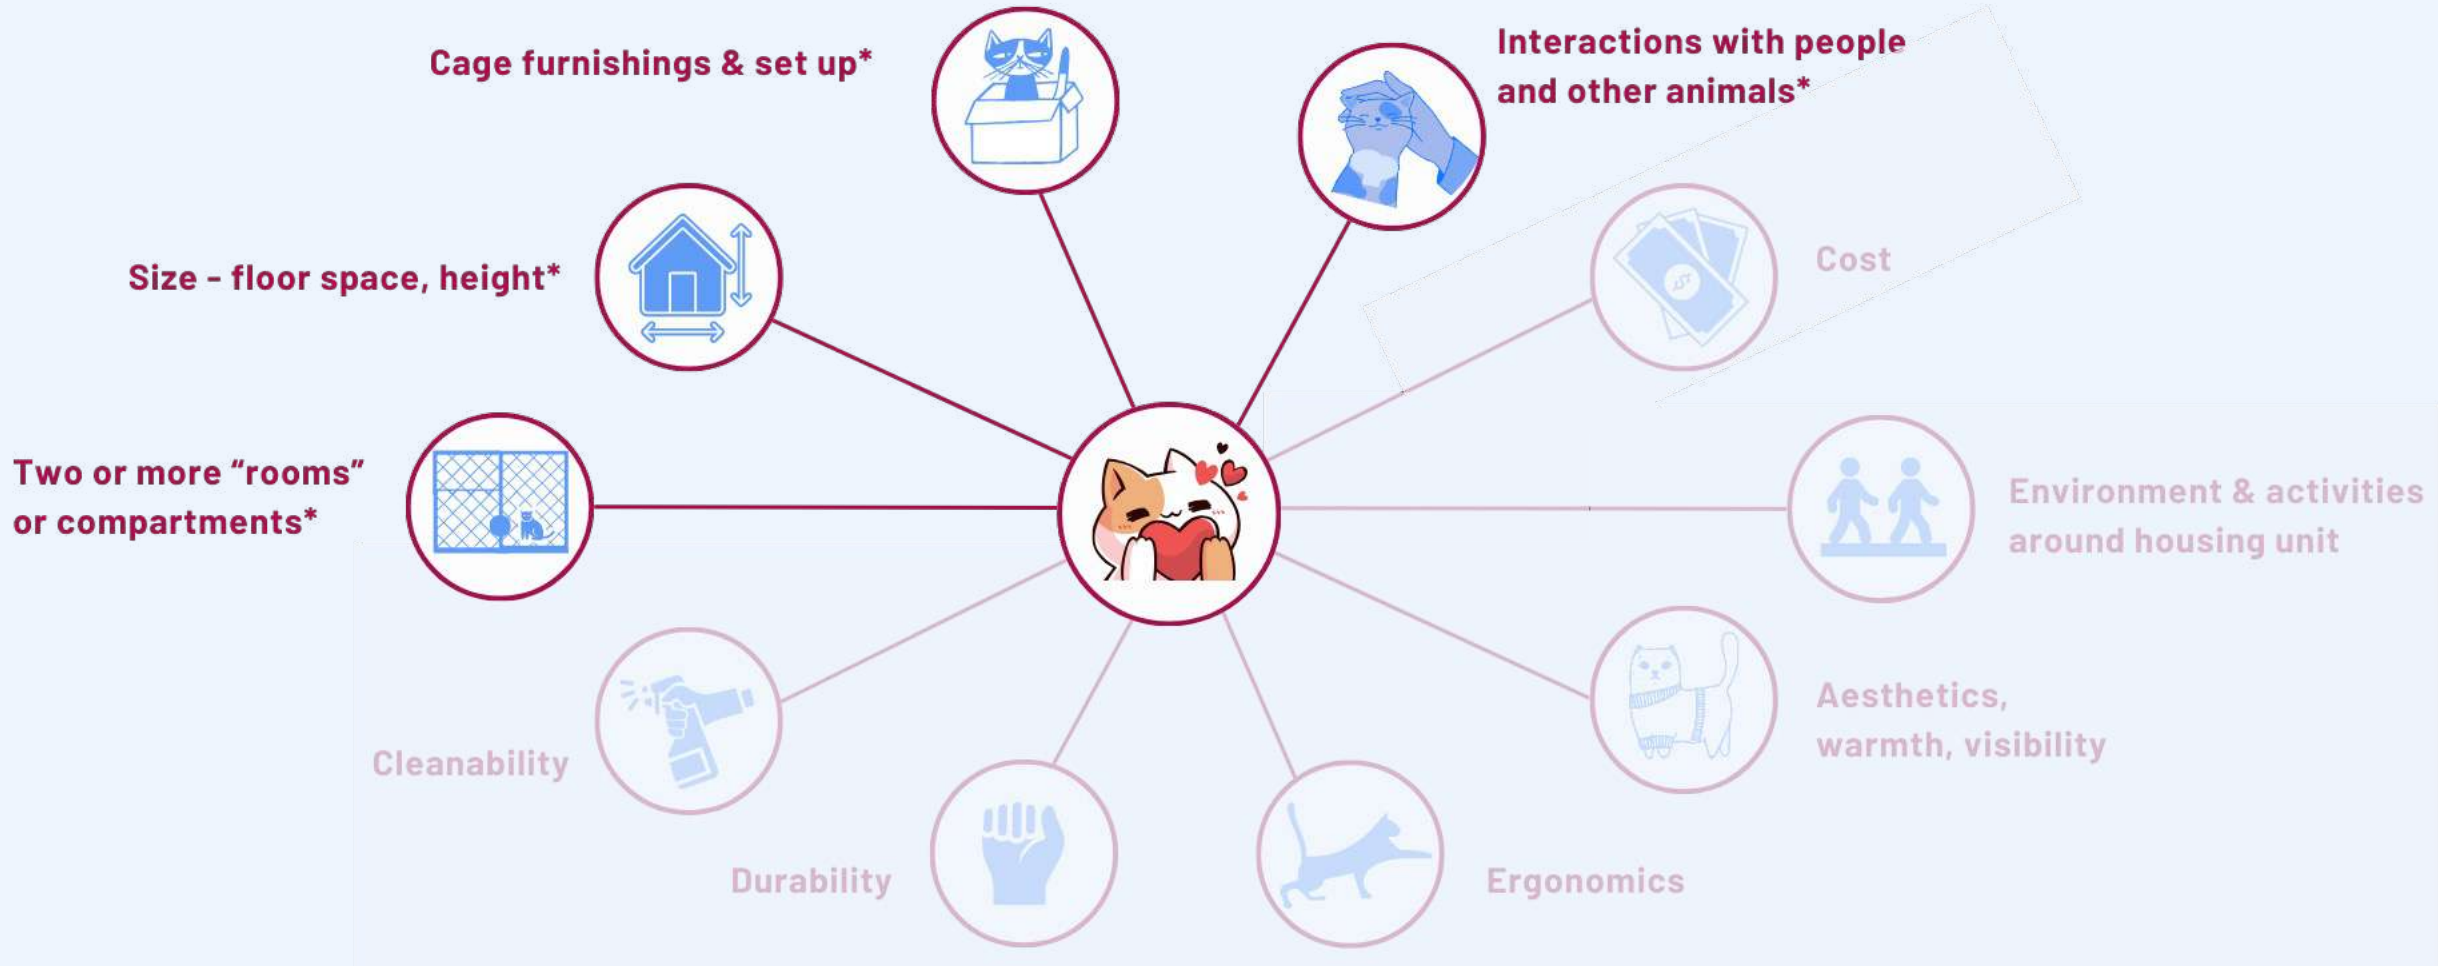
Cage furnishings & set up*

Interactions with people and other animals*

Size - floor space, height*

Cost

Two or more “rooms” or compartments*

Environment & activities around housing unit

Aesthetics, warmth, visibility

Cleanability

Durability

Ergonomics